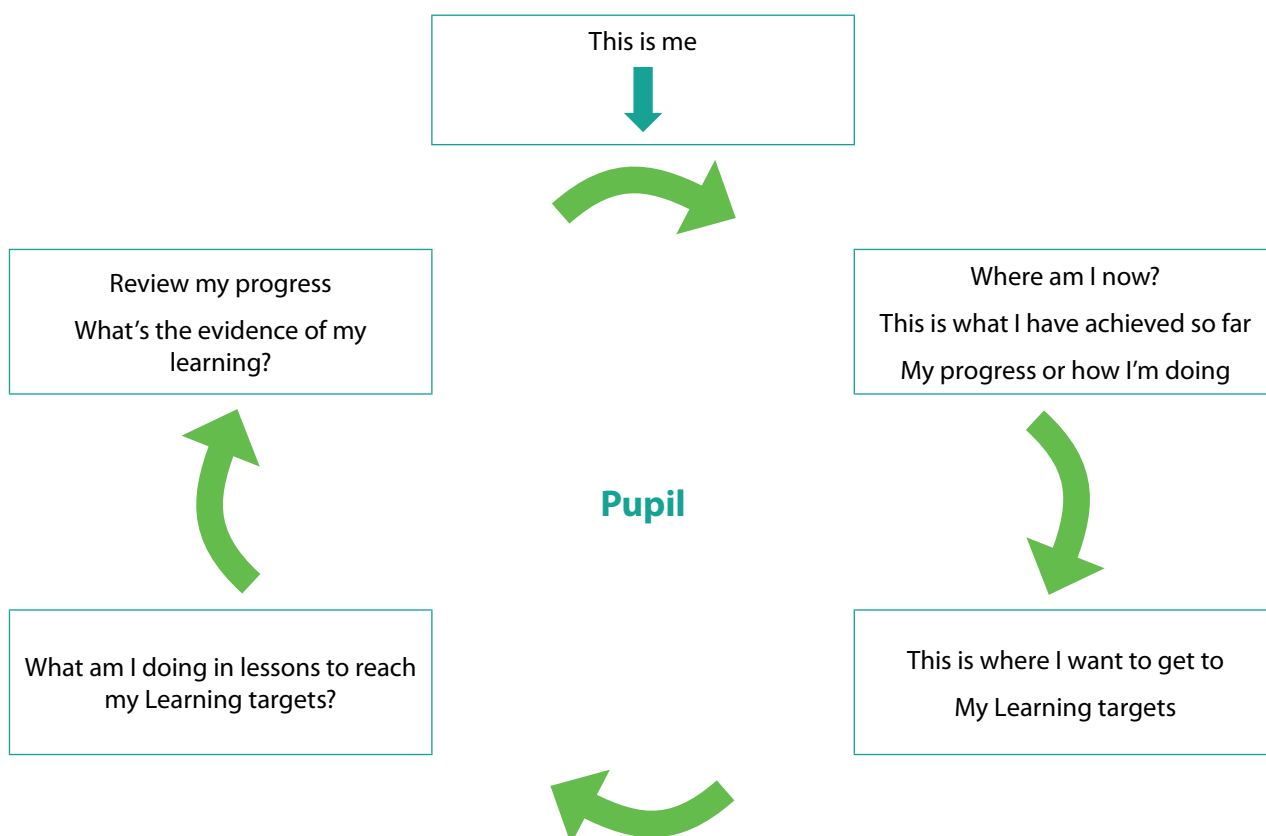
This is me

Where am I now?

This is what I have achieved so far

My progress or how I'm doing

This is where I want to get to

My Learning targets

What am I doing in lessons to reach my Learning targets?

Review my progress

What's the evidence of my learning?

Pupil